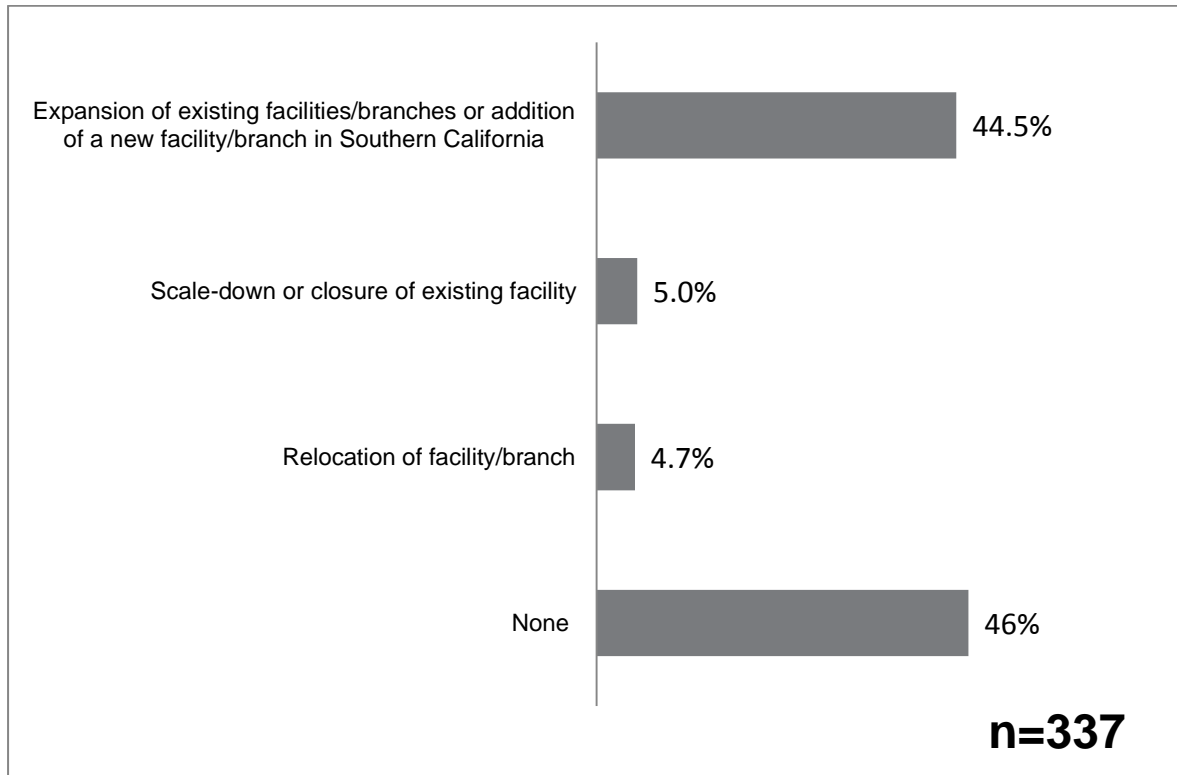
Expansion of existing facilities/branches or addition of a new facility/branch in Southern California
44.5%

Scale-down or closure of existing facility
5.0%

Relocation of facility/branch
4.7%

None
46%

n=337